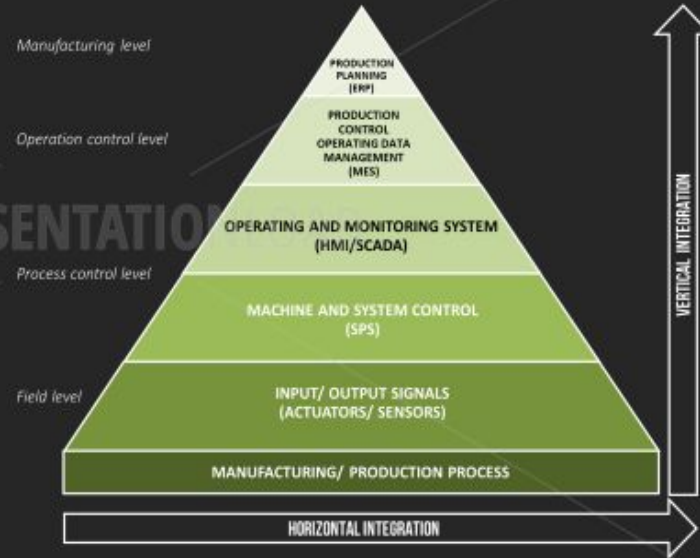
Manufacturing level

Operation control level

Process control level

Field level

PRODUCTION PLANNING (ERP)

PRODUCTION CONTROL OPERATING DATA MANAGEMENT (MES)

SENTATION

OPERATING AND MONITORING SYSTEM (HMI/SCADA)

MACHINE AND SYSTEM CONTROL (SPS)

INPUT/ OUTPUT SIGNALS (ACTUATORS/ SENSORS)

MANUFACTURING/ PRODUCTION PROCESS

VERTICAL INTEGRATION

HORIZONTAL INTEGRATION